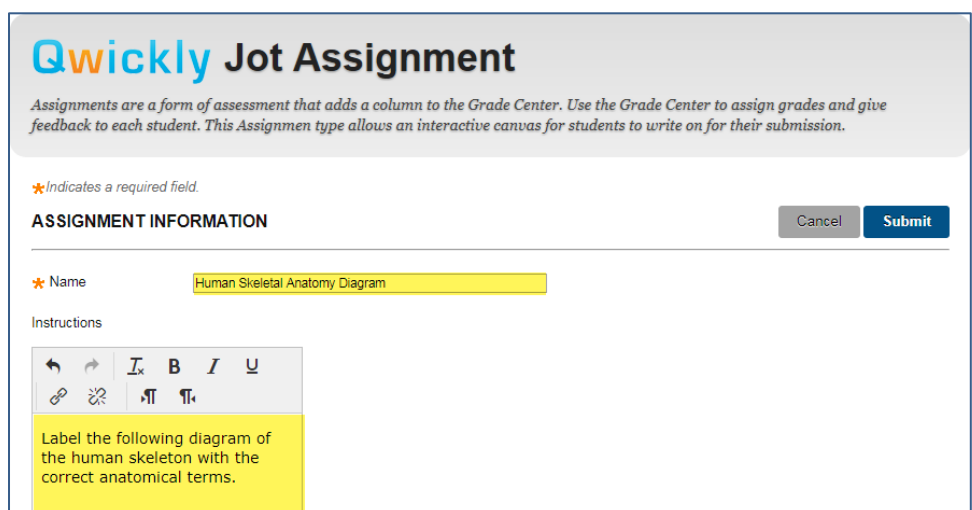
Qwickly Jot Assignment

Assignments are a form of assessment that adds a column to the Grade Center. Use the Grade Center to assign grades and give feedback to each student. This Assignmen type allows an interactive canvas for students to write on for their submission.

*Indicates a required field.

ASSIGNMENT INFORMATION

Cancel Submit

* Name Human Skeletal Anatomy Diagram

Instructions

Label the following diagram of the human skeleton with the correct anatomical terms.